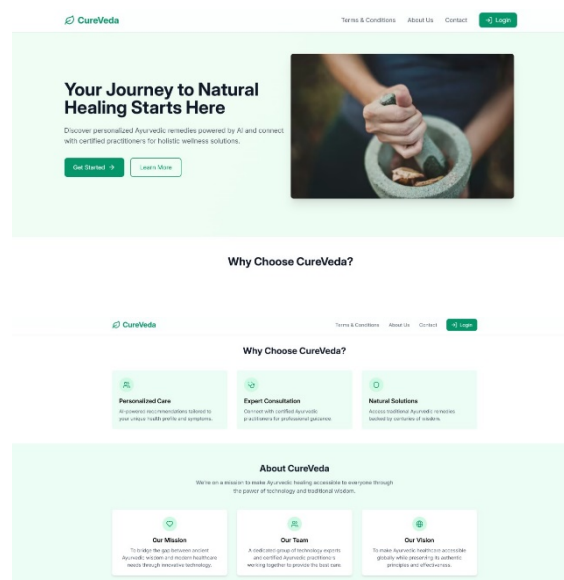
CureVeda

Terms & Conditions About Us Contact Login

Your Journey to Natural Healing Starts Here

Discover personalized Ayurvedic remedies powered by AI and connect with certified practitioners for holistic wellness solutions.

Get Started → Learn More

Why Choose CureVeda?

CureVeda

Terms & Conditions About Us Contact Login

Why Choose CureVeda?

Personalized Care

AI-powered recommendations tailored to your unique health profile and symptoms.

Expert Consultation

Connect with certified Ayurvedic practitioners for professional guidance.

Natural Solutions

Access traditional Ayurvedic remedies backed by centuries of wisdom.

About CureVeda

We're on a mission to make Ayurvedic healing accessible to everyone through the power of technology and traditional wisdom.

Our Mission

To bridge the gap between ancient Ayurvedic wisdom and modern healthcare needs through innovative technology.

Our Team

A dedicated group of technology experts and certified Ayurvedic practitioners working together to provide the best care.

Our Vision

To make Ayurvedic healthcare accessible globally while preserving its authentic principles and effectiveness.